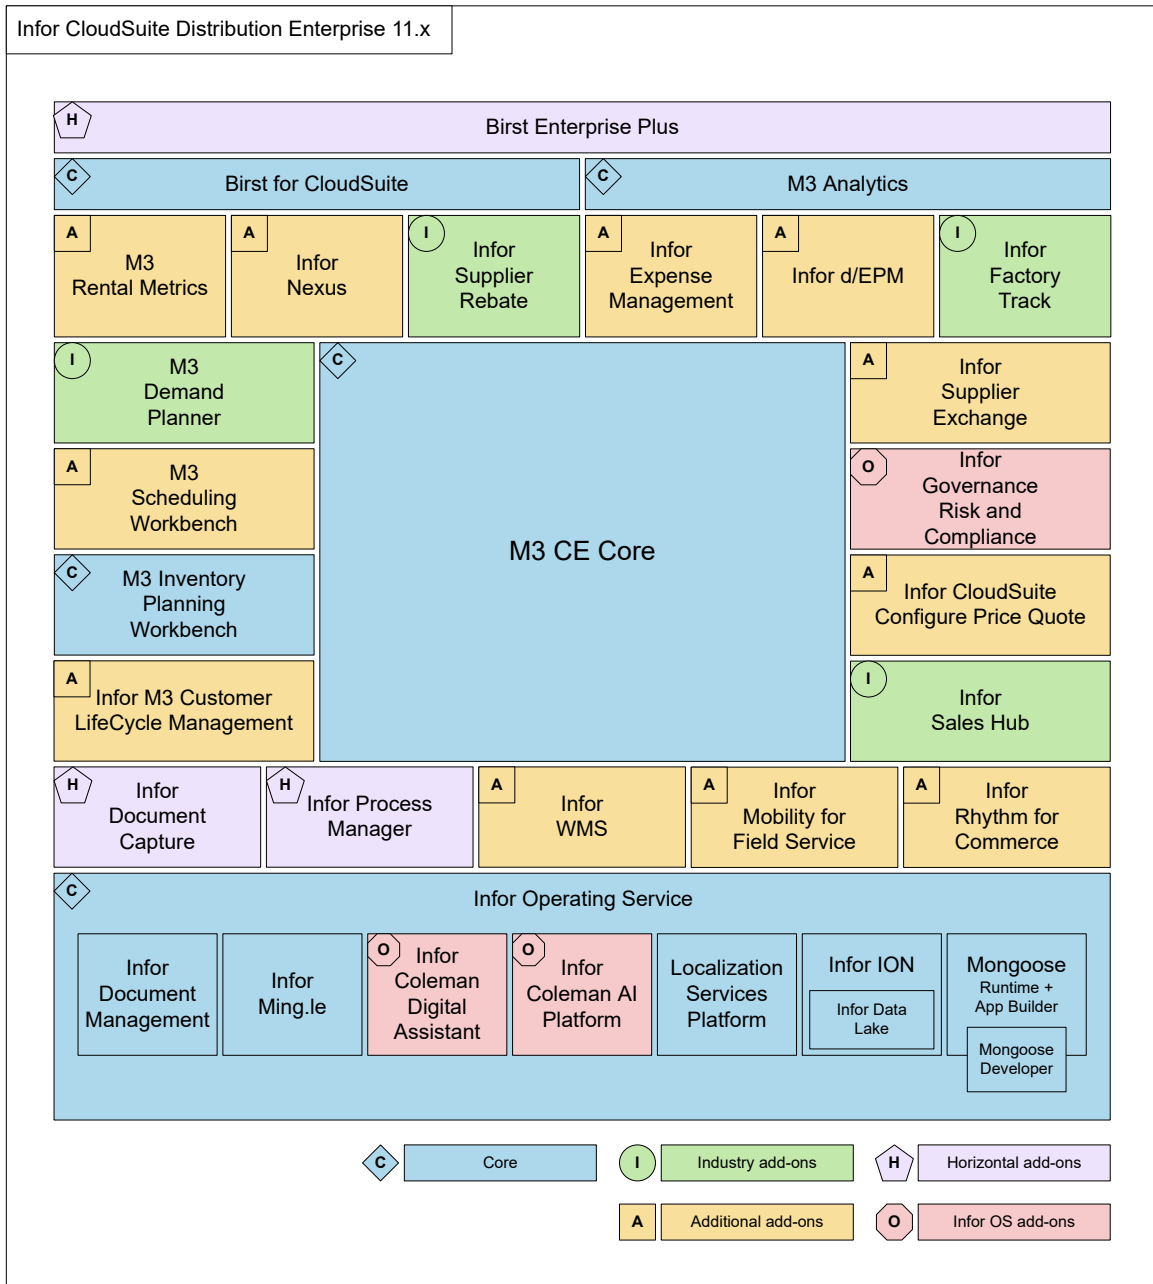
Infor CloudSuite Distribution Enterprise 11.x

H Birst Enterprise Plus

C Birst for CloudSuite

C M3 Analytics

A M3 Rental Metrics

A Infor Nexus

I Infor Supplier Rebate

A Infor Expense Management

A Infor d/EPM

I Infor Factory Track

I M3 Demand Planner

C M3 CE Core

A Infor Supplier Exchange

A M3 Scheduling Workbench

O Infor Governance Risk and Compliance

C M3 Inventory Planning Workbench

A Infor CloudSuite Configure Price Quote

A Infor M3 Customer LifeCycle Management

I Infor Sales Hub

H Infor Document Capture

H Infor Process Manager

A Infor WMS

A Infor Mobility for Field Service

A Infor Rhythm for Commerce

C Infor Operating Service

Infor Document Management

Infor Ming.le

O Infor Coleman Digital Assistant

O Infor Coleman AI Platform

Localization Services Platform

Infor ION

Infor Data Lake

Mongoose Runtime + App Builder

Mongoose Developer

C Core

I Industry add-ons

H Horizontal add-ons

A Additional add-ons

O Infor OS add-ons